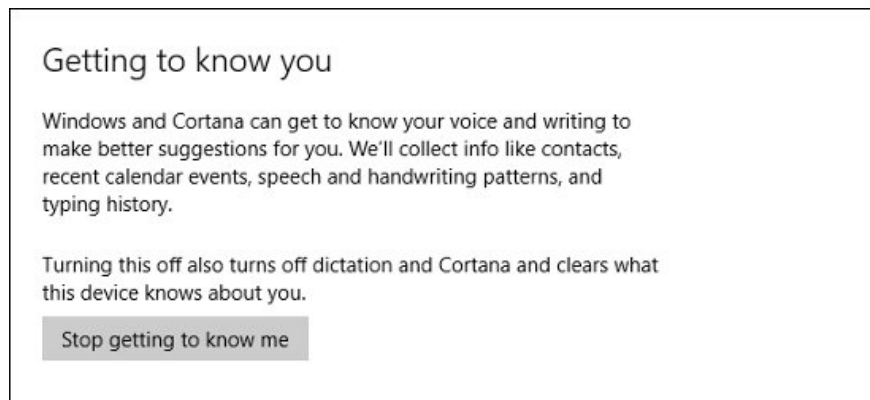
Getting to know you

Windows and Cortana can get to know your voice and writing to make better suggestions for you. We'll collect info like contacts, recent calendar events, speech and handwriting patterns, and typing history.

Turning this off also turns off dictation and Cortana and clears what this device knows about you.

Stop getting to know me